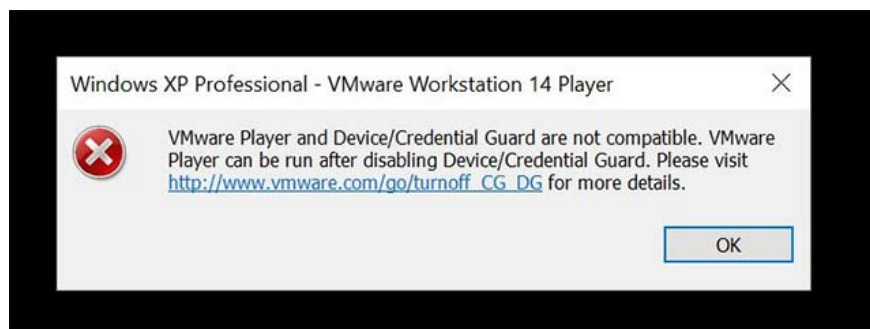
Windows XP Professional - VMware Workstation 14 Player

VMware Player and Device/Credential Guard are not compatible. VMware Player can be run after disabling Device/Credential Guard. Please visit http://www.vmware.com/go/turnoff_CG_DG for more details.

OK